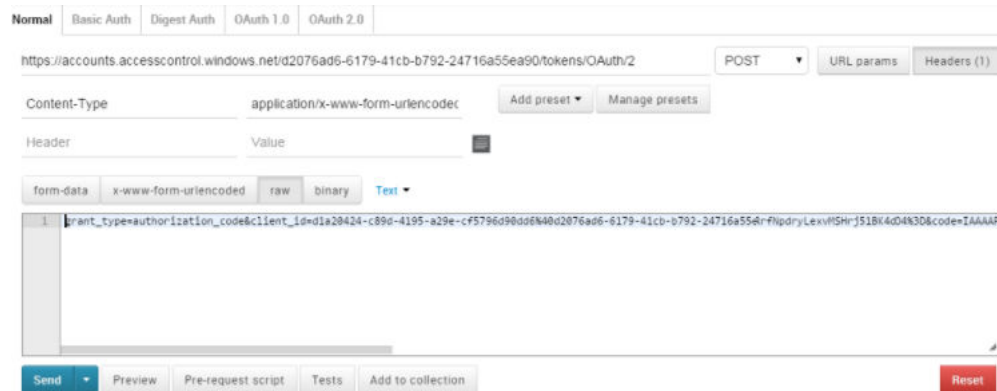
Normal | Basic Auth | Digest Auth | OAuth 1.0 | OAuth 2.0

https://accounts.accesscontrol.windows.net/d2076ad6-6179-41cb-b792-24716a55ea90/tokens/OAuth/2

POST

URL params

Headers (1)

Content-Type

application/x-www-form-urlencodec

Add preset ▾

Manage presets

Header

Value

form-data | x-www-form-urlencoded | raw | binary | Text ▾

1 grant_type=authorization_code&client_id=d1a20424-c89d-4195-a29e-cf5796d90dd6%40d2076ad6-6179-41cb-b792-24716a55ea90&redirect_uri=RrfNpdryLexvMSHrj51BK4dD4%3D&code=IAAAAI

Send ▾ | Preview | Pre-request script | Tests | Add to collection | Reset